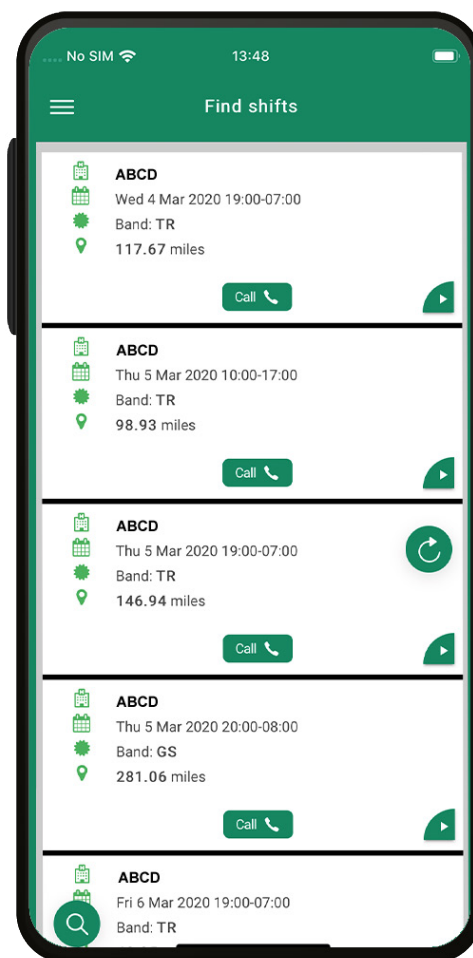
No SIM 13:48

Find shifts

ABCD
Wed 4 Mar 2020 19:00-07:00
Band: TR
117.67 miles
Call

ABCD
Thu 5 Mar 2020 10:00-17:00
Band: TR
98.93 miles
Call

ABCD
Thu 5 Mar 2020 19:00-07:00
Band: TR
146.94 miles
Call

ABCD
Thu 5 Mar 2020 20:00-08:00
Band: GS
281.06 miles
Call

ABCD
Fri 6 Mar 2020 19:00-07:00
Band: TR